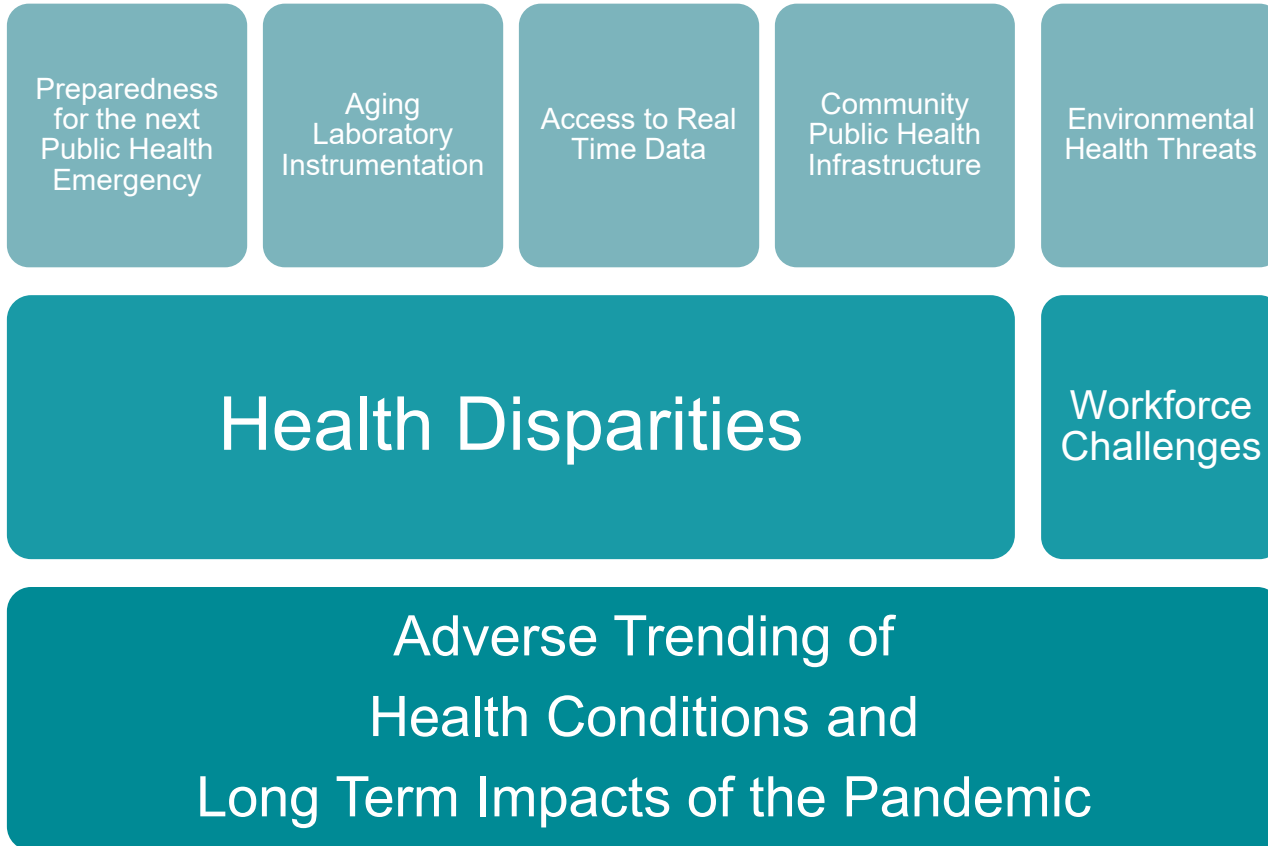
Preparedness for the next Public Health Emergency

Aging Laboratory Instrumentation

Access to Real Time Data

Community Public Health Infrastructure

Environmental Health Threats

Health Disparities

Workforce Challenges

Adverse Trending of Health Conditions and Long Term Impacts of the Pandemic